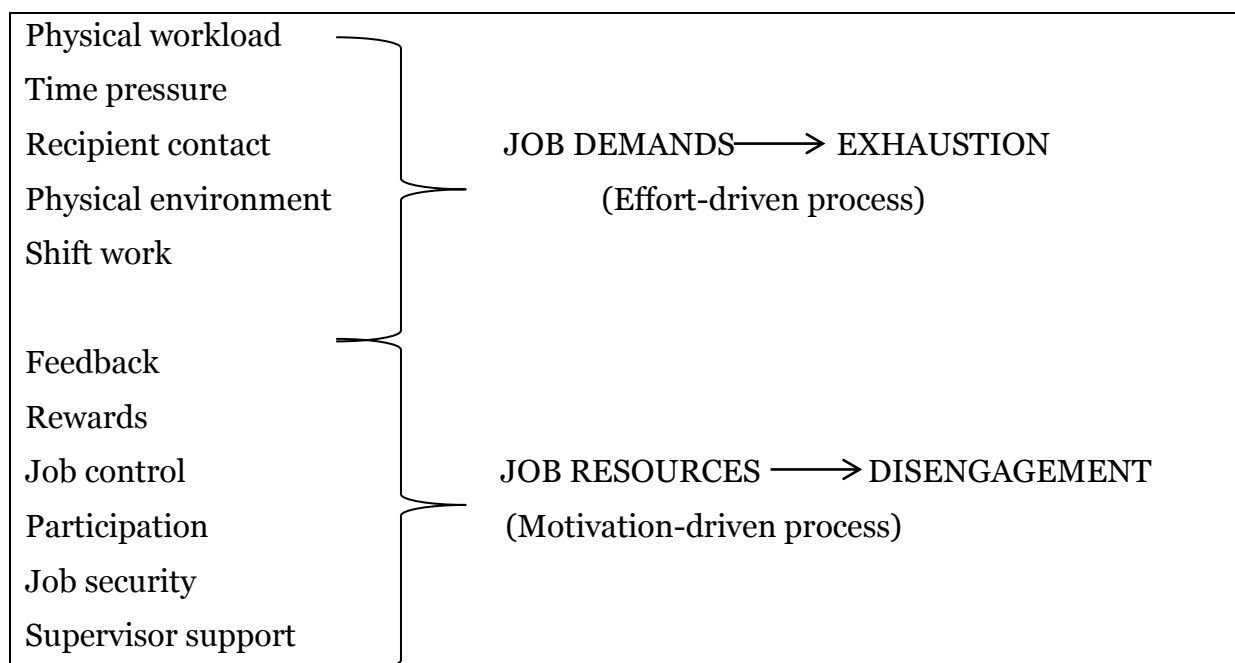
Physical workload
Time pressure
Recipient contact
Physical environment
Shift work

JOB DEMANDS → EXHAUSTION
(Effort-driven process)

Feedback
Rewards
Job control
Participation
Job security
Supervisor support

JOB RESOURCES → DISENGAGEMENT
(Motivation-driven process)